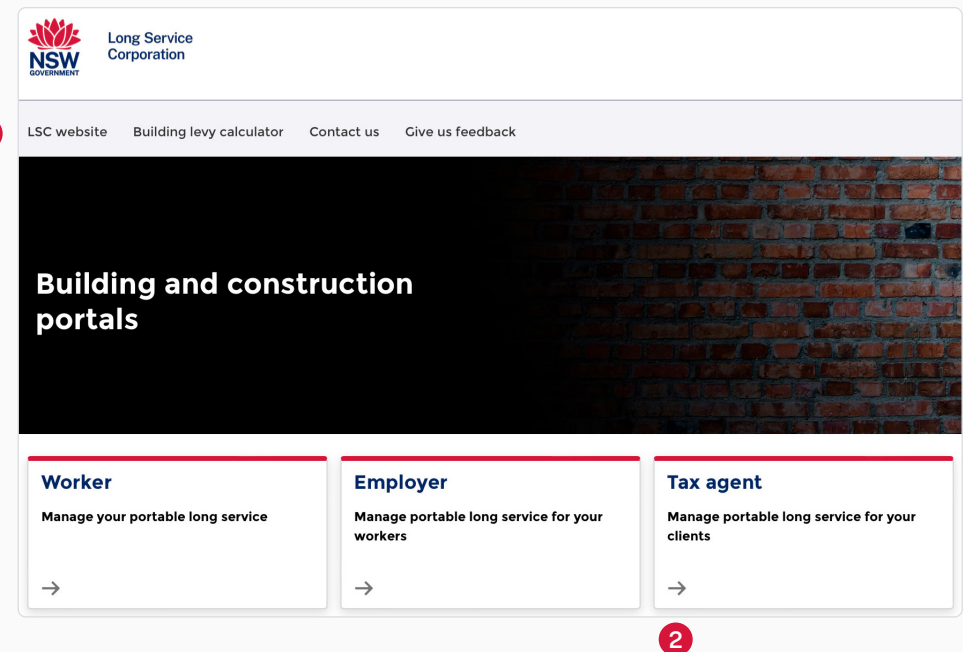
NSW GOVERNMENT

Long Service Corporation

LSC website Building levy calculator Contact us Give us feedback

Building and construction portals

Worker

Manage your portable long service

→

Employer

Manage portable long service for your workers

→

Tax agent

Manage portable long service for your clients

→

2